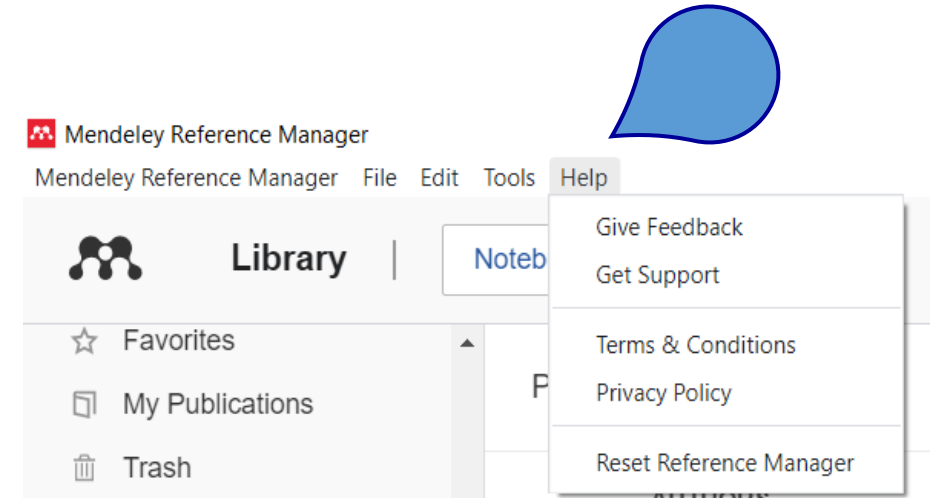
Mendeley Reference Manager

Mendeley Reference Manager File Edit Tools Help

Library | Noteb

Give Feedback
Get Support

Terms & Conditions
Privacy Policy

Reset Reference Manager

Favorites
My Publications
Trash

P